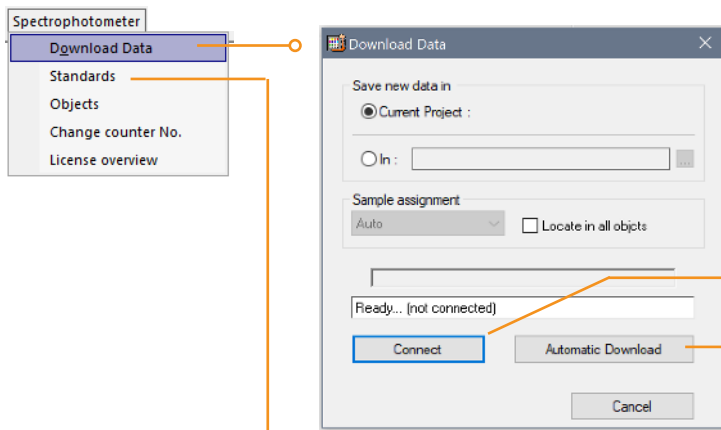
Spectrophotometer
Download Data
Standards
Objects
Change counter No.
License overview

Download Data
Save new data in
Current Project :
In :
...
Sample assignment
Auto
Locate in all objcts
Ready... (not connected)
Connect
Automatic Download
Cancel